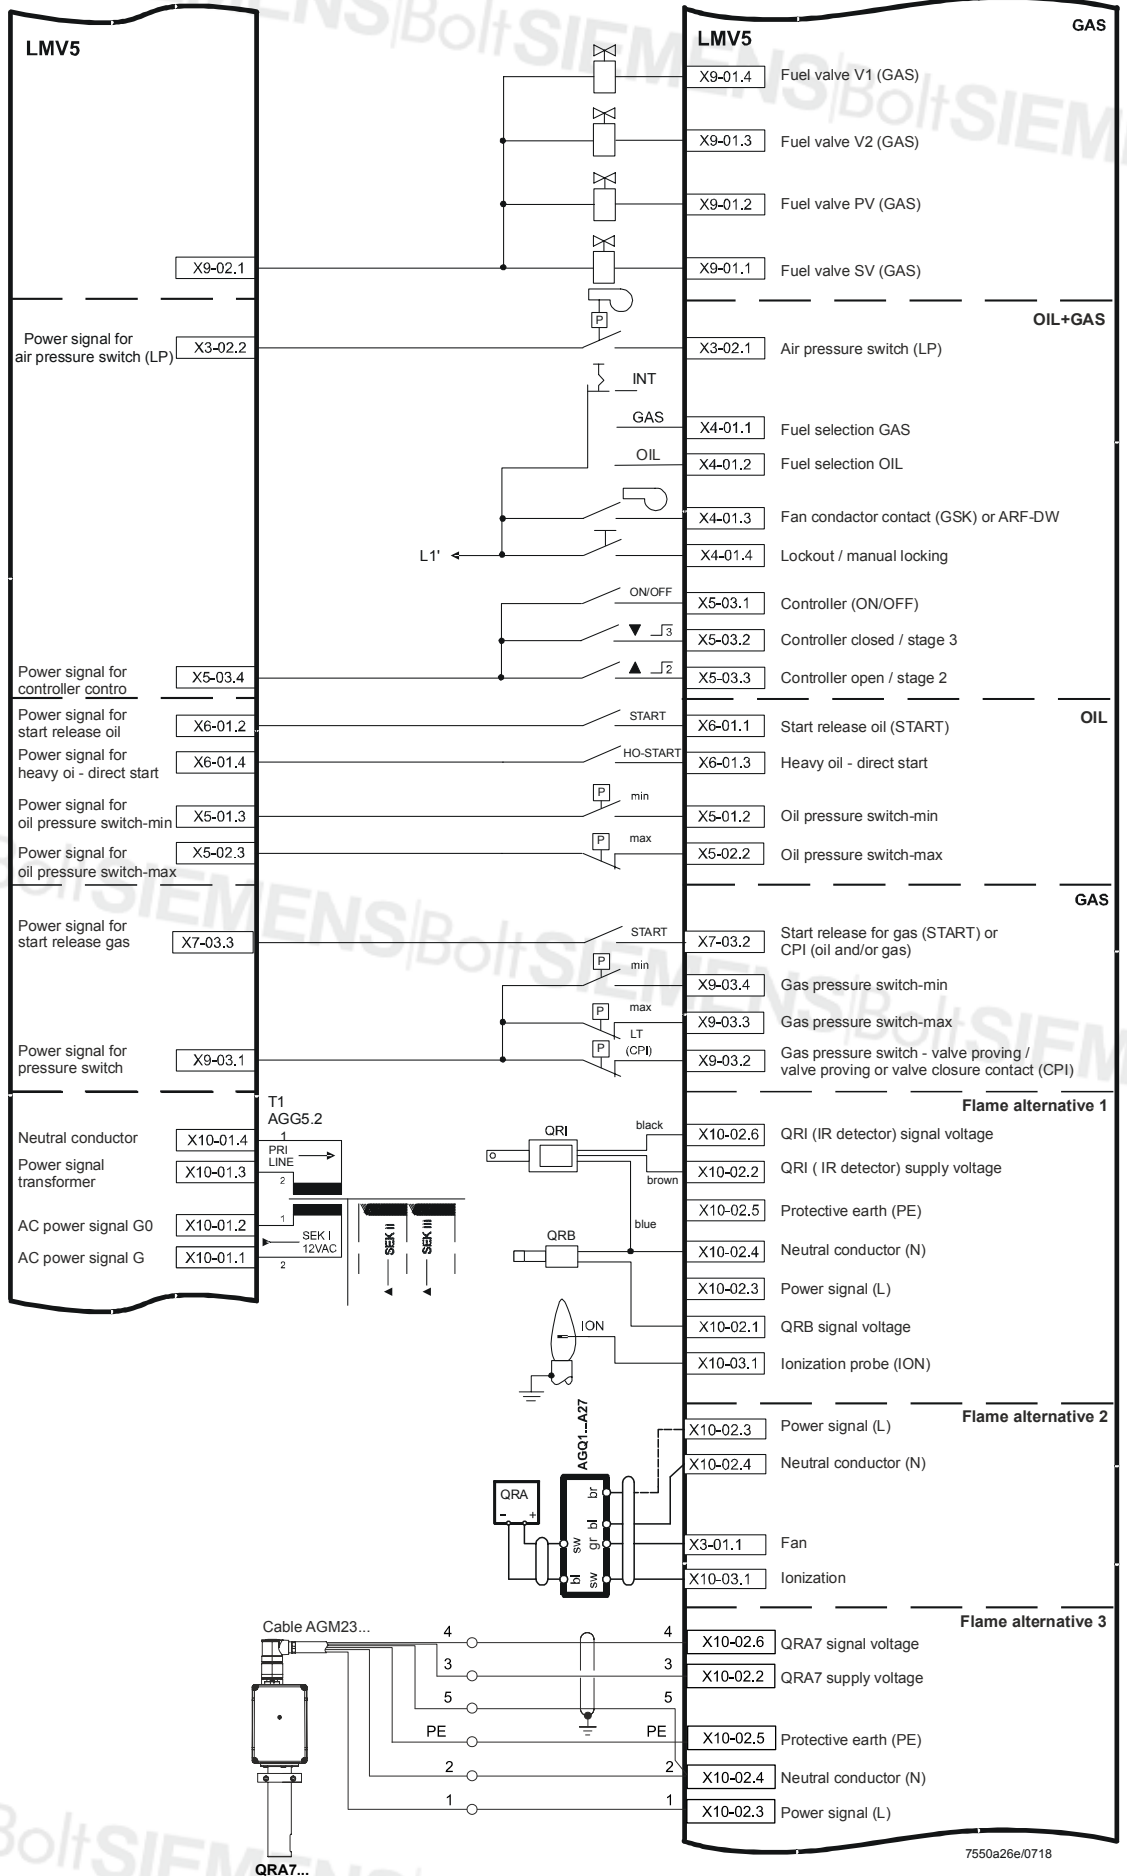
LMV5

LMV5 GAS

X9-01.4 Fuel valve V1 (GAS)

X9-01.3 Fuel valve V2 (GAS)

X9-01.2 Fuel valve PV (GAS)

X9-02.1

X9-01.1 Fuel valve SV (GAS)

OIL+GAS

P

Power signal for air pressure switch (LP) X3-02.2

X3-02.1 Air pressure switch (LP)

INT

GAS X4-01.1 Fuel selection GAS

OIL X4-01.2 Fuel selection OIL

X4-01.3 Fan condactor contact (GSK) or ARF-DW

L1' X4-01.4 Lockout / manual locking

ON/OFF X5-03.1 Controller (ON/OFF)

▼ 3 X5-03.2 Controller closed / stage 3

Power signal for controller contro X5-03.4

▲ 2 X5-03.3 Controller open / stage 2

OIL

Power signal for start release oil X6-01.2

START X6-01.1 Start release oil (START)

Power signal for heavy oi - direct start X6-01.4

HO-START X6-01.3 Heavy oil - direct start

Power signal for oil pressure switch-min X5-01.3

P min X5-01.2 Oil pressure switch-min

Power signal for oil pressure switch-max X5-02.3

P max X5-02.2 Oil pressure switch-max

GAS

Power signal for start release gas X7-03.3

START X7-03.2 Start release for gas (START) or CPI (oil and/or gas)

P min X9-03.4 Gas pressure switch-min

P max X9-03.3 Gas pressure switch-max

Power signal for pressure switch X9-03.1

P LT (CPI) X9-03.2 Gas pressure switch - valve proving / valve proving or valve closure contact (CPI)

T1 AGG5.2

Flame alternative 1

Neutral conductor X10-01.4

1 PRI LINE 2

Power signal transformer X10-01.3

QRI black X10-02.6 QRI (IR detector) signal voltage

brown X10-02.2 QRI ( IR detector) supply voltage

X10-02.5 Protective earth (PE)

AC power signal G0 X10-01.2

1 SEK I 12VAC 2 SEK II SEK III

AC power signal G X10-01.1

blue QRB X10-02.4 Neutral conductor (N)

X10-02.3 Power signal (L)

X10-02.1 QRB signal voltage

ION X10-03.1 Ionization probe (ION)

Flame alternative 2

AGQ1...A27

X10-02.3 Power signal (L)

X10-02.4 Neutral conductor (N)

QRA – +

br bl gr sw bl sw

X3-01.1 Fan

X10-03.1 Ionization

Flame alternative 3

Cable AGM23...

4 4 X10-02.6 QRA7 signal voltage

3 3 X10-02.2 QRA7 supply voltage

5 5

PE PE X10-02.5 Protective earth (PE)

2 2 X10-02.4 Neutral conductor (N)

1 1 X10-02.3 Power signal (L)

QRA7...

7550a26e/0718

BoltSIEMENS